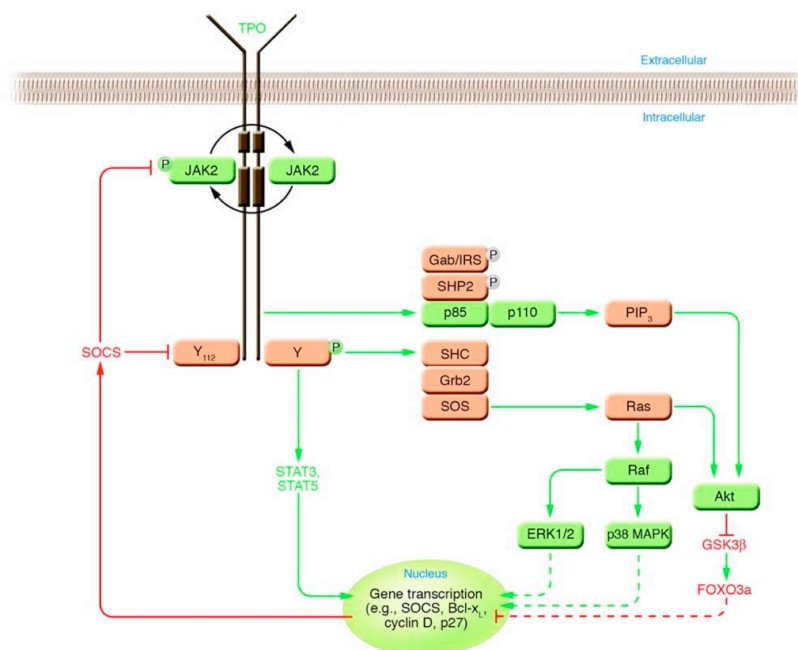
TPO

Extracellular

Intracellular

P JAK2

JAK2

Gab/IRS P

SHP2 P

p85

p110

PIP$_3$

SOCS

Y$_{112}$

Y P

SHC

Grb2

SOS

Ras

STAT3, STAT5

Raf

Akt

ERK1/2

p38 MAPK

GSK3β

FOXO3a

Nucleus

Gene transcription (e.g., SOCS, Bcl-x$_L$, cyclin D, p27)